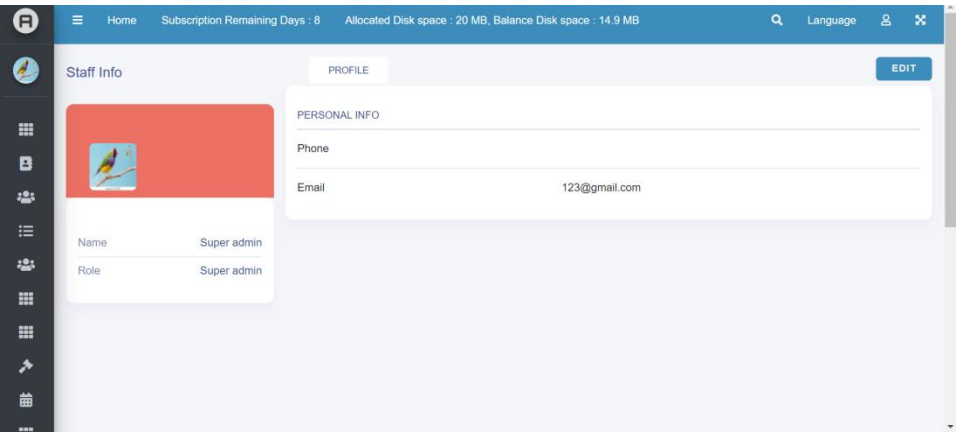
Home Subscription Remaining Days : 8 Allocated Disk space : 20 MB, Balance Disk space : 14.9 MB Language

Staff Info

PROFILE

EDIT

PERSONAL INFO

Phone

Email 123@gmail.com

Name Super admin

Role Super admin